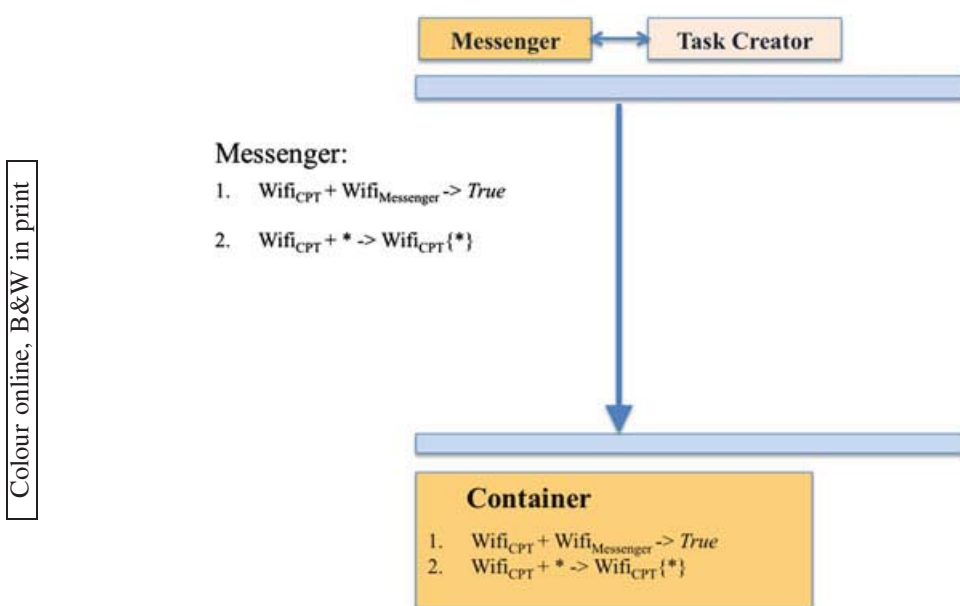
Colour online, B&W in print

Messenger

Task Creator

Messenger:

1. $\text{Wifi}_{\text{CPT}} + \text{Wifi}_{\text{Messenger}}$ -> *True*

2. $\text{Wifi}_{\text{CPT}}$ + * -> $\text{Wifi}_{\text{CPT}}$\{*\}

Container

1. $\text{Wifi}_{\text{CPT}} + \text{Wifi}_{\text{Messenger}}$ -> *True*

2. $\text{Wifi}_{\text{CPT}}$ + * -> $\text{Wifi}_{\text{CPT}}$\{*\}